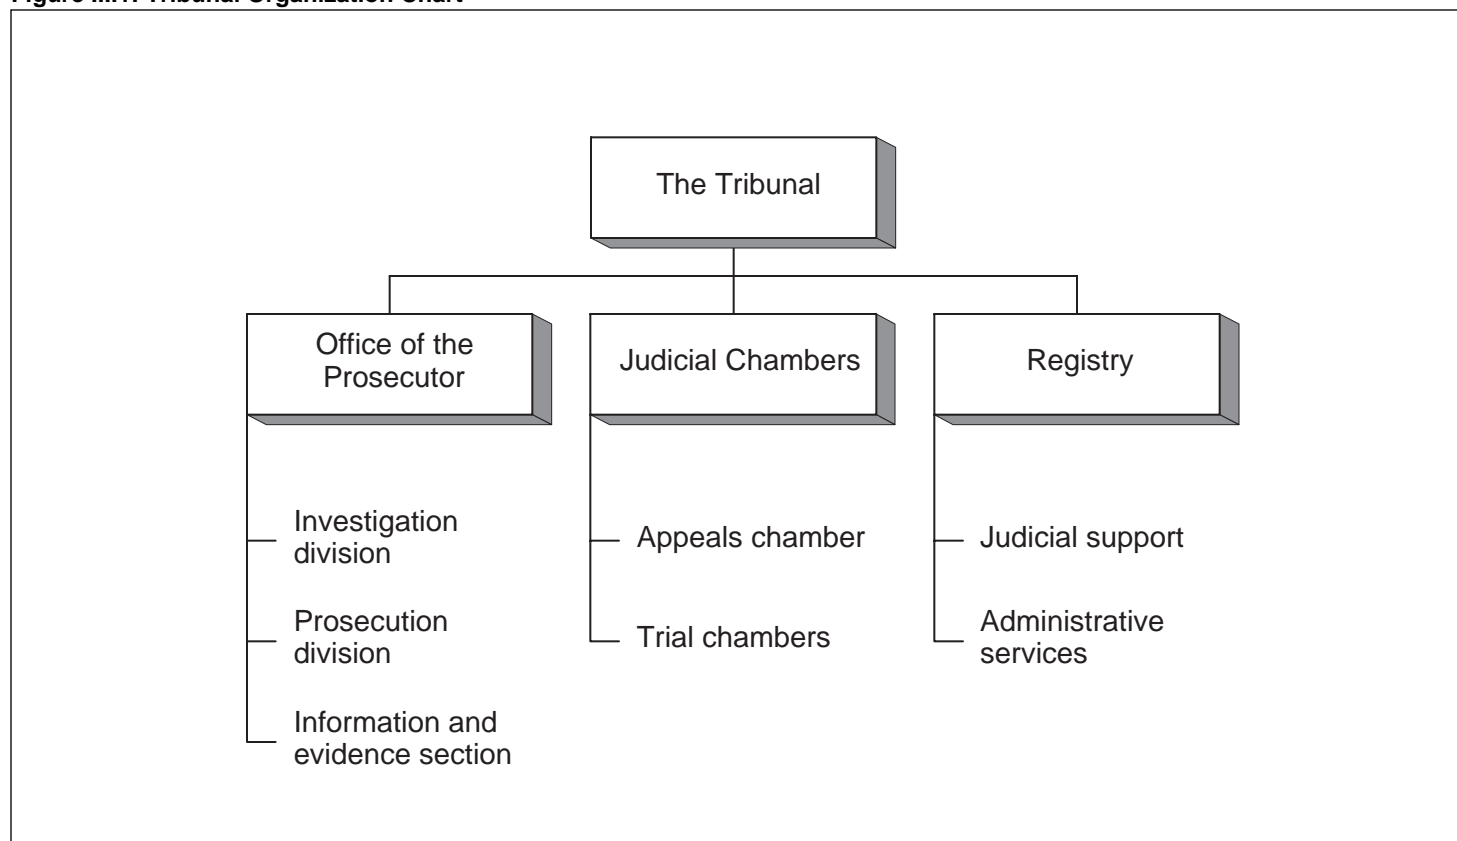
Figure III.1: Tribunal Organization Chart

The Tribunal

Office of the Prosecutor

Judicial Chambers

Registry

Investigation division

Prosecution division

Information and evidence section

Appeals chamber

Trial chambers

Judicial support

Administrative services